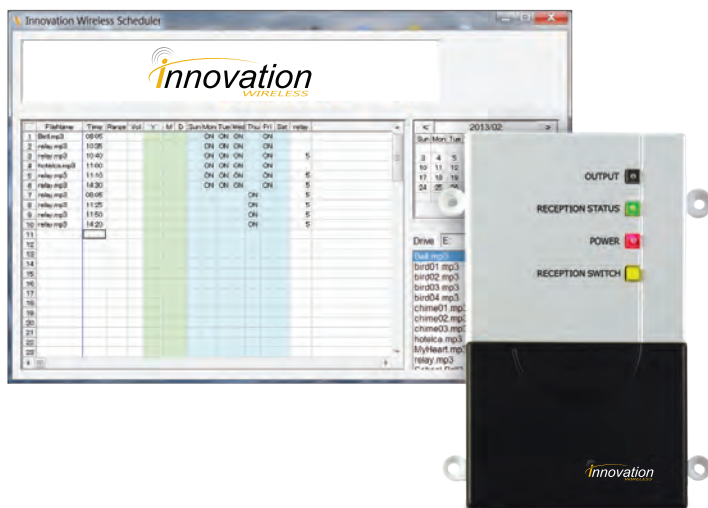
Innovation Wireless Scheduler

innovation WIRELESS

| | FileName | Time | Range | Vol | Y | M | D | Sun | Mon | Tue | Wed | Thu | Fri | Sat | relay |
|---|---|---|---|---|---|---|---|---|---|---|---|---|---|---|---|
| 1 | Bell.mp3 | 08:05 | | | | | | | ON | ON | ON | | ON | | |
| 2 | relay.mp3 | 10:35 | | | | | | | ON | ON | ON | | ON | | |
| 3 | relay.mp3 | 10:40 | | | | | | | ON | ON | ON | | ON | | 5 |
| 4 | hotelca.mp3 | 11:00 | | | | | | | ON | ON | ON | | ON | | |
| 5 | relay.mp3 | 11:10 | | | | | | | ON | ON | ON | | ON | | 5 |
| 6 | relay.mp3 | 14:30 | | | | | | | ON | ON | ON | | ON | | 5 |
| 7 | relay.mp3 | 08:05 | | | | | | | | | | ON | | | 5 |
| 8 | relay.mp3 | 11:25 | | | | | | | | | | ON | | | 5 |
| 9 | relay.mp3 | 11:50 | | | | | | | | | | ON | | | 5 |
| 10 | relay.mp3 | 14:20 | | | | | | | | | | ON | | | 5 |
| 11 | | | | | | | | | | | | | | | |
| 12 | | | | | | | | | | | | | | | |
| 13 | | | | | | | | | | | | | | | |
| 14 | | | | | | | | | | | | | | | |
| 15 | | | | | | | | | | | | | | | |
| 16 | | | | | | | | | | | | | | | |
| 17 | | | | | | | | | | | | | | | |
| 18 | | | | | | | | | | | | | | | |
| 19 | | | | | | | | | | | | | | | |
| 20 | | | | | | | | | | | | | | | |
| 21 | | | | | | | | | | | | | | | |
| 22 | | | | | | | | | | | | | | | |
| 23 | | | | | | | | | | | | | | | |

< 2013/02 >
Sun Mon Tue
3 4 5
10 11 12
17 18 19
24 25 26

Drive E:
Bell.mp3
bird01.mp3
bird02.mp3
bird03.mp3
bird04.mp3
chime01.mp3
chime02.mp3
chime03.mp3
hotelca.mp3
MyHeart.mp3
relay.mp3

OUTPUT
RECEPTION STATUS
POWER
RECEPTION SWITCH

innovation WIRELESS